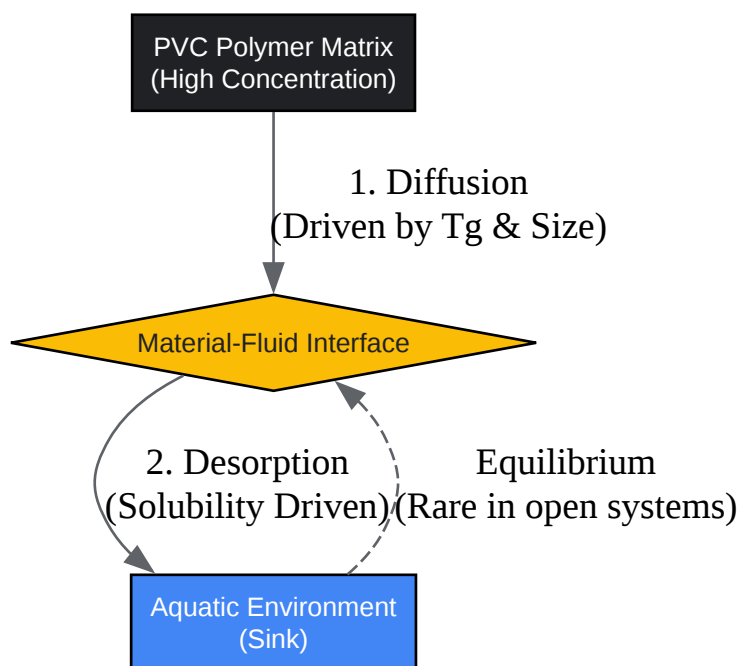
PVC Polymer Matrix
(High Concentration)

1. Diffusion
(Driven by Tg & Size)

Material-Fluid Interface

2. Desorption
(Solubility Driven)

Equilibrium
(Rare in open systems)

Aquatic Environment
(Sink)